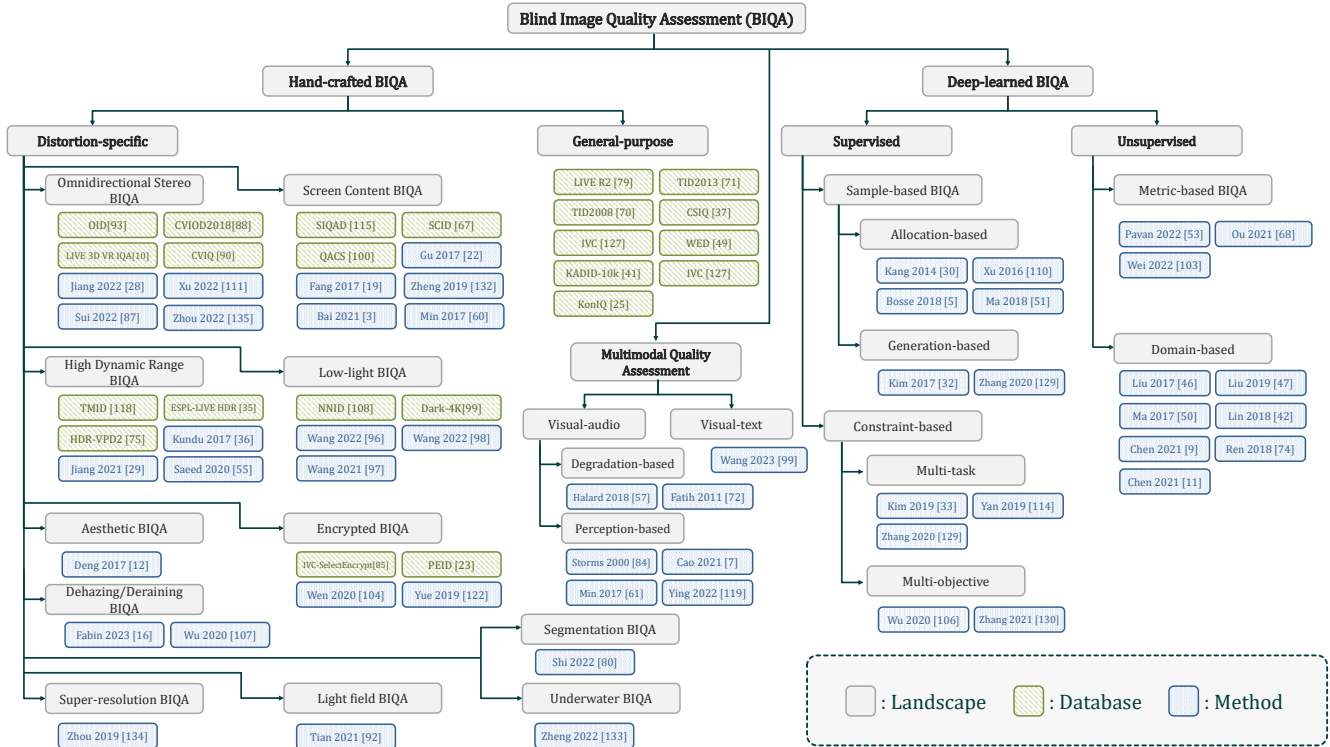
Blind Image Quality Assessment (BIQA)

Hand-crafted BIQA

Distortion-specific

Omnidirectional Stereo BIQA

OID[93]
CVIOD2018[88]
LIVE 3D VR IQA[10]
CVIQ [90]
Jiang 2022 [28]
Xu 2022 [111]
Sui 2022 [87]
Zhou 2022 [135]

Screen Content BIQA

SIQAD [115]
SCID [67]
QACS [100]
Gu 2017 [22]
Fang 2017 [19]
Zheng 2019 [132]
Bai 2021 [3]
Min 2017 [60]

High Dynamic Range BIQA

TMID [118]
ESPL-LIVE HDR [35]
HDR-VPD2 [75]
Kundu 2017 [36]
Jiang 2021 [29]
Saeed 2020 [55]

Low-light BIQA

NNID [108]
Dark-4K[99]
Wang 2022 [96]
Wang 2022 [98]
Wang 2021 [97]

Aesthetic BIQA

Deng 2017 [12]

Encrypted BIQA

IVC-SelectEncrypt[85]
PEID [23]
Wen 2020 [104]
Yue 2019 [122]

Dehazing/Deraining BIQA

Fabin 2023 [16]
Wu 2020 [107]

Super-resolution BIQA

Zhou 2019 [134]

Light field BIQA

Tian 2021 [92]

General-purpose

LIVE R2 [79]
TID2013 [71]
TID2008 [70]
CSIQ [37]
IVC [127]
WED [49]
KADID-10k [41]
IVC [127]
KonIQ [25]

Multimodal Quality Assessment

Visual-audio

Degradation-based

Halard 2018 [57]
Fatih 2011 [72]

Perception-based

Storms 2000 [84]
Cao 2021 [7]
Min 2017 [61]
Ying 2022 [119]

Visual-text

Wang 2023 [99]

Segmentation BIQA

Shi 2022 [80]

Underwater BIQA

Zheng 2022 [133]

Deep-learned BIQA

Supervised

Sample-based BIQA

Allocation-based

Kang 2014 [30]
Xu 2016 [110]
Bosse 2018 [5]
Ma 2018 [51]

Generation-based

Kim 2017 [32]
Zhang 2020 [129]

Constraint-based

Multi-task

Kim 2019 [33]
Yan 2019 [114]
Zhang 2020 [129]

Multi-objective

Wu 2020 [106]
Zhang 2021 [130]

Unsupervised

Metric-based BIQA

Pavan 2022 [53]
Ou 2021 [68]
Wei 2022 [103]

Domain-based

Liu 2017 [46]
Liu 2019 [47]
Ma 2017 [50]
Lin 2018 [42]
Chen 2021 [9]
Ren 2018 [74]
Chen 2021 [11]

: Landscape
: Database
: Method